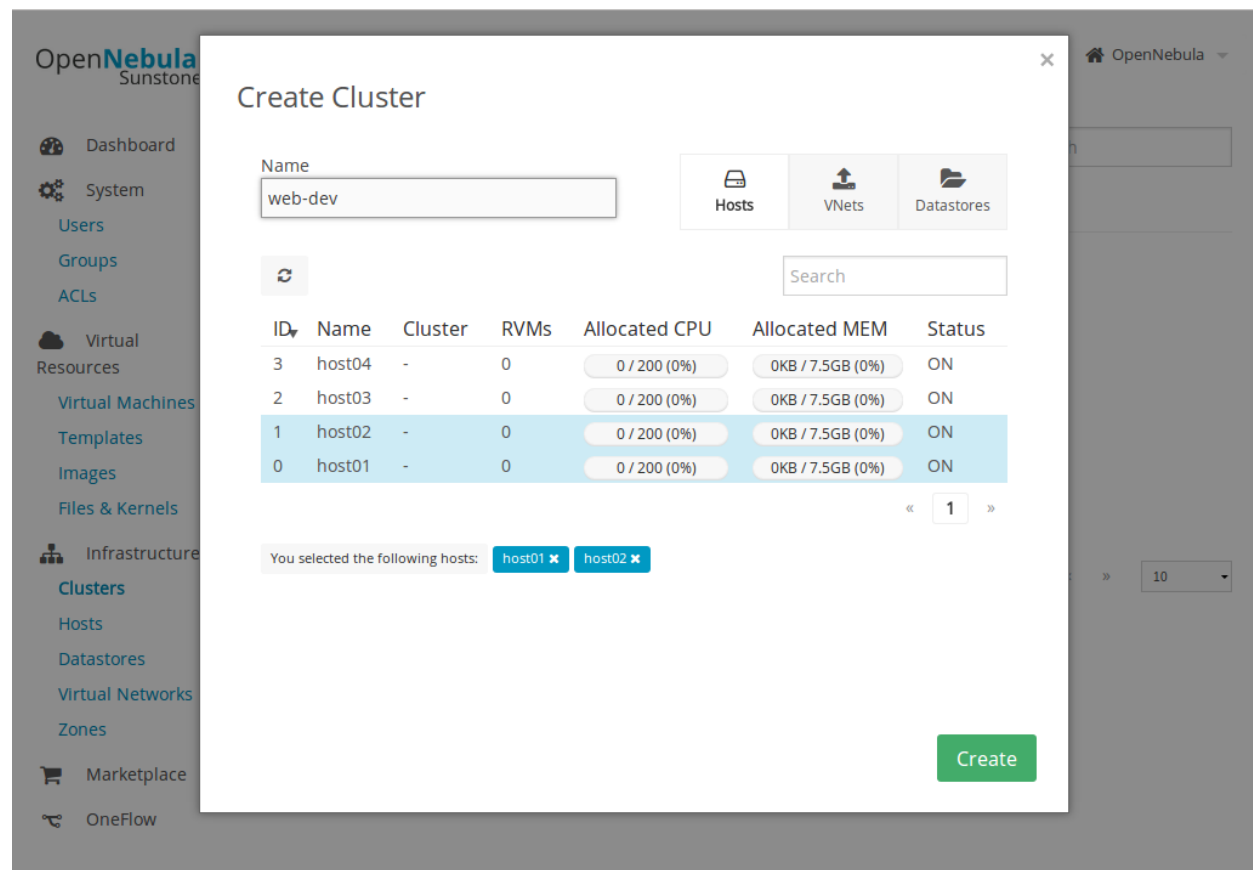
OpenNebula
Sunstone

Dashboard
System
Users
Groups
ACLs
Virtual Resources
Virtual Machines
Templates
Images
Files & Kernels
Infrastructure
Clusters
Hosts
Datastores
Virtual Networks
Zones
Marketplace
OneFlow

OpenNebula

Create Cluster

×

Name
web-dev

Hosts
VNets
Datastores

Search

| ID | Name | Cluster | RVMs | Allocated CPU | Allocated MEM | Status |
|---|---|---|---|---|---|---|
| 3 | host04 | - | 0 | 0 / 200 (0%) | 0KB / 7.5GB (0%) | ON |
| 2 | host03 | - | 0 | 0 / 200 (0%) | 0KB / 7.5GB (0%) | ON |
| 1 | host02 | - | 0 | 0 / 200 (0%) | 0KB / 7.5GB (0%) | ON |
| 0 | host01 | - | 0 | 0 / 200 (0%) | 0KB / 7.5GB (0%) | ON |

« 1 »

You selected the following hosts: host01 ✖ host02 ✖

» 10

Create